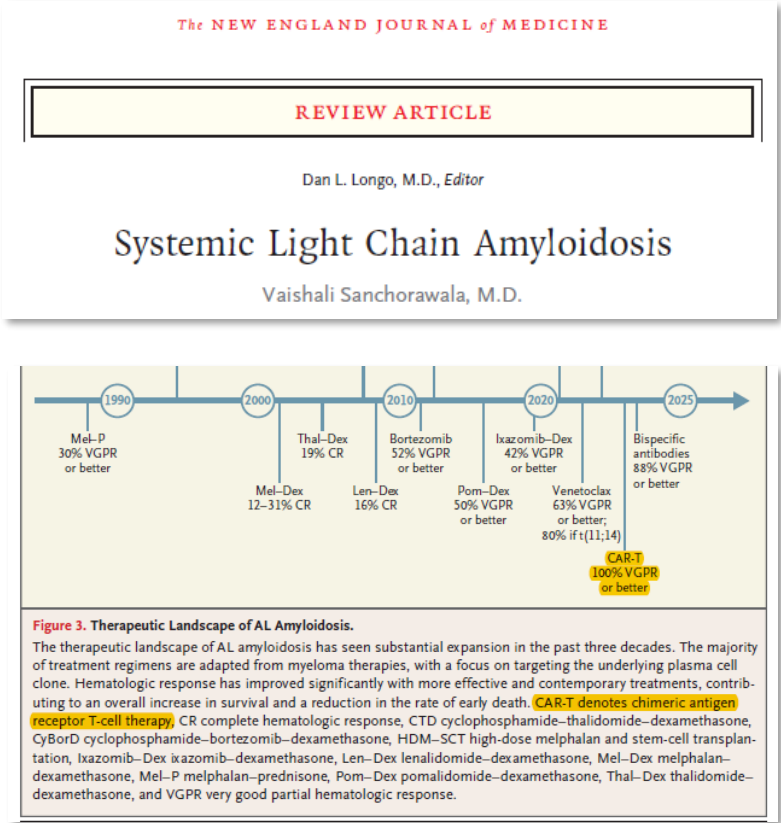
The NEW ENGLAND JOURNAL of MEDICINE

REVIEW ARTICLE

Dan L. Longo, M.D., Editor

Systemic Light Chain Amyloidosis

Vaishali Sanchorawala, M.D.

1990 2000 2010 2020 2025

Mel–P
30% VGPR
or better

Mel–Dex
12–31% CR

Thal–Dex
19% CR

Len–Dex
16% CR

Bortezomib
52% VGPR
or better

Pom–Dex
50% VGPR
or better

Ixazomib–Dex
42% VGPR
or better

Venetoclax
63% VGPR
or better;
80% if t(11;14)

CAR-T
100% VGPR
or better

Bispecific
antibodies
88% VGPR
or better

Figure 3. Therapeutic Landscape of AL Amyloidosis.

The therapeutic landscape of AL amyloidosis has seen substantial expansion in the past three decades. The majority of treatment regimens are adapted from myeloma therapies, with a focus on targeting the underlying plasma cell clone. Hematologic response has improved significantly with more effective and contemporary treatments, contributing to an overall increase in survival and a reduction in the rate of early death. CAR-T denotes chimeric antigen receptor T-cell therapy, CR complete hematologic response, CTD cyclophosphamide–thalidomide–dexamethasone, CyBorD cyclophosphamide–bortezomib–dexamethasone, HDM–SCT high-dose melphalan and stem-cell transplantation, Ixazomib–Dex ixazomib–dexamethasone, Len–Dex lenalidomide–dexamethasone, Mel–Dex melphalan–dexamethasone, Mel–P melphalan–prednisone, Pom–Dex pomalidomide–dexamethasone, Thal–Dex thalidomide–dexamethasone, and VGPR very good partial hematologic response.